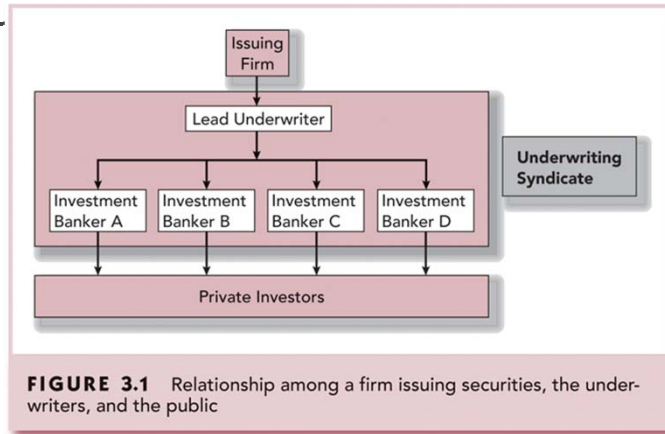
Issuing Firm

Lead Underwriter

Underwriting Syndicate

Investment Banker A

Investment Banker B

Investment Banker C

Investment Banker D

Private Investors

FIGURE 3.1 Relationship among a firm issuing securities, the underwriters, and the public